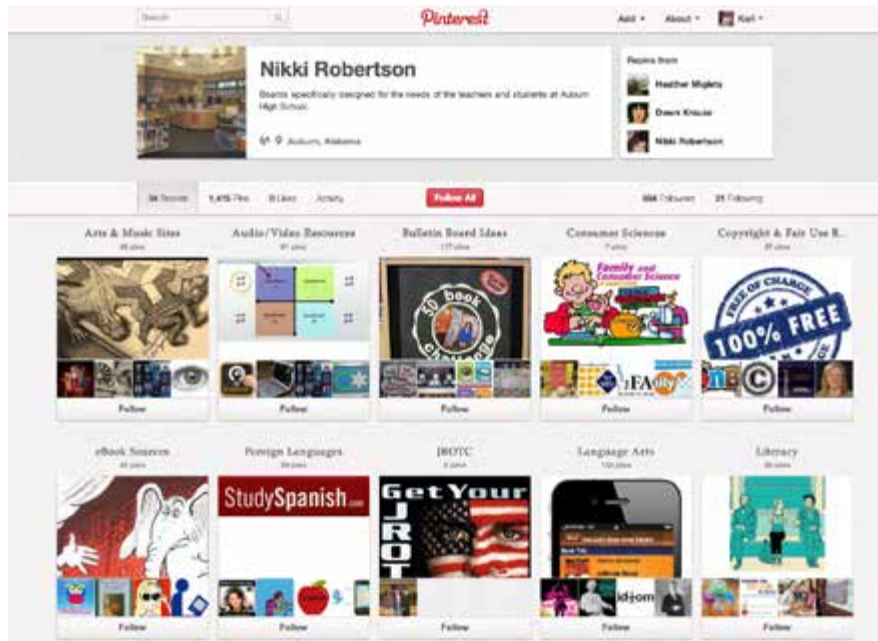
Search

Pinterest

Add ▾ About ▾ Karl ▾

Nikki Robertson

Boards specifically designed for the needs of the teachers and students at Auburn High School.

Auburn, Alabama

Repins from

Heather Miglets

Dawn Krause

Nikki Robertson

34 Boards 1,415 Pins 8 Likes Activity

Follow All

594 Followers 21 Following

Arts & Music Sites

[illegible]

Follow

Audio/Video Resources

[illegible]

Follow

Bulletin Board Ideas

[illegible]

30 book challenge

Follow

Consumer Sciences

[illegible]

Family and Consumer Science

Follow

Copyright & Fair Use R...

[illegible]

FREE OF CHARGE 100% FREE

Follow

eBook Sources

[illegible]

Follow

Foreign Languages

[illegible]

StudySpanish.com

Follow

JROTC

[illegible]

Get Your JROT

Follow

Language Arts

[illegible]

Follow

Library

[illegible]

Follow